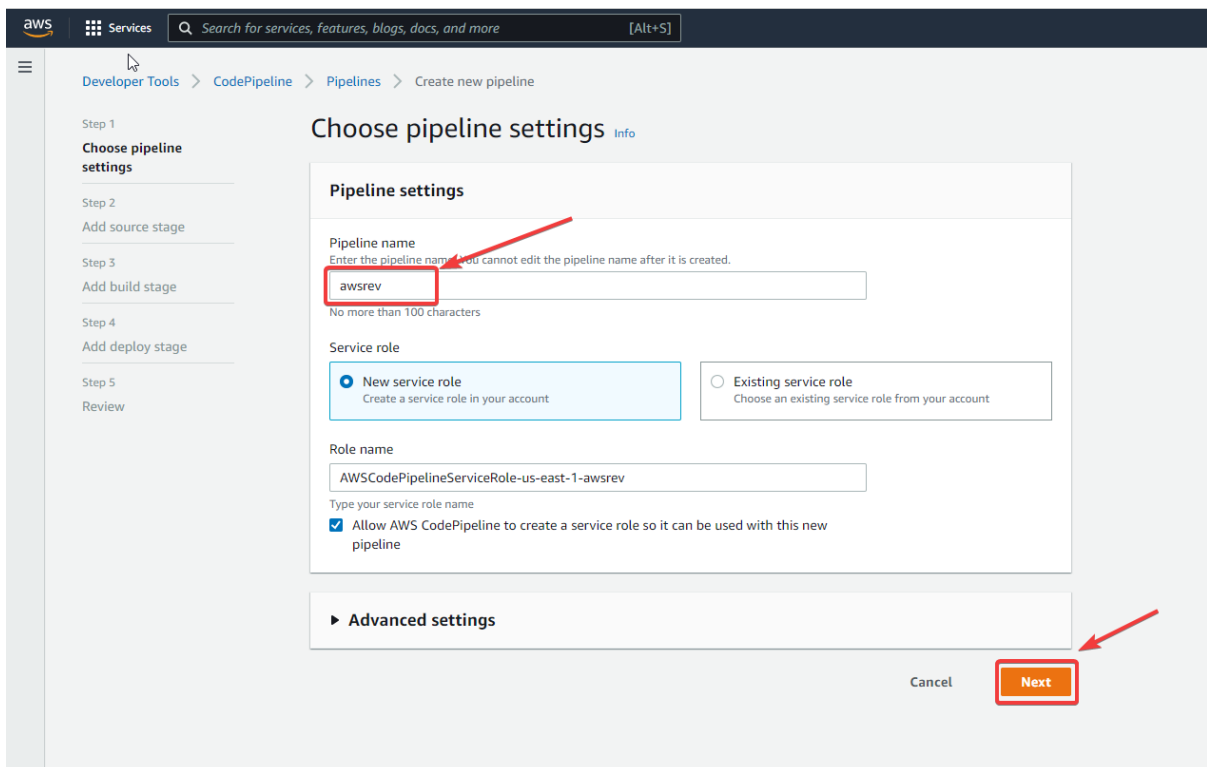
aws Services Search for services, features, blogs, docs, and more [Alt+S]

Developer Tools > CodePipeline > Pipelines > Create new pipeline

Step 1
Choose pipeline settings

Step 2
Add source stage

Step 3
Add build stage

Step 4
Add deploy stage

Step 5
Review

Choose pipeline settings Info

Pipeline settings

Pipeline name
Enter the pipeline name. You cannot edit the pipeline name after it is created.

awsrev

No more than 100 characters

Service role

New service role
Create a service role in your account

Existing service role
Choose an existing service role from your account

Role name

AWSCodePipelineServiceRole-us-east-1-awsrev

Type your service role name

Allow AWS CodePipeline to create a service role so it can be used with this new pipeline

Advanced settings

Cancel Next